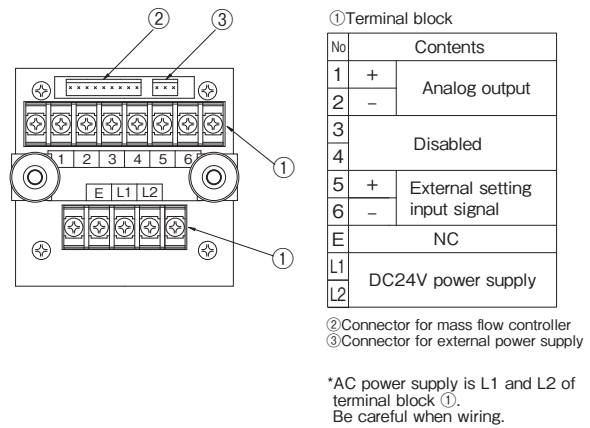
②
③
1 2 3 4 5 6
E L1 L2
①
①

①Terminal block

| No | | Contents |
|---|---|---|
| 1 | + | Analog output |
| 2 | – | |
| 3 | Disabled | |
| 4 | | |
| 5 | + | External setting input signal |
| 6 | – | |
| E | NC | |
| L1 | DC24V power supply | |
| L2 | | |

②Connector for mass flow controller
③Connector for external power supply

*AC power supply is L1 and L2 of terminal block ①. Be careful when wiring.